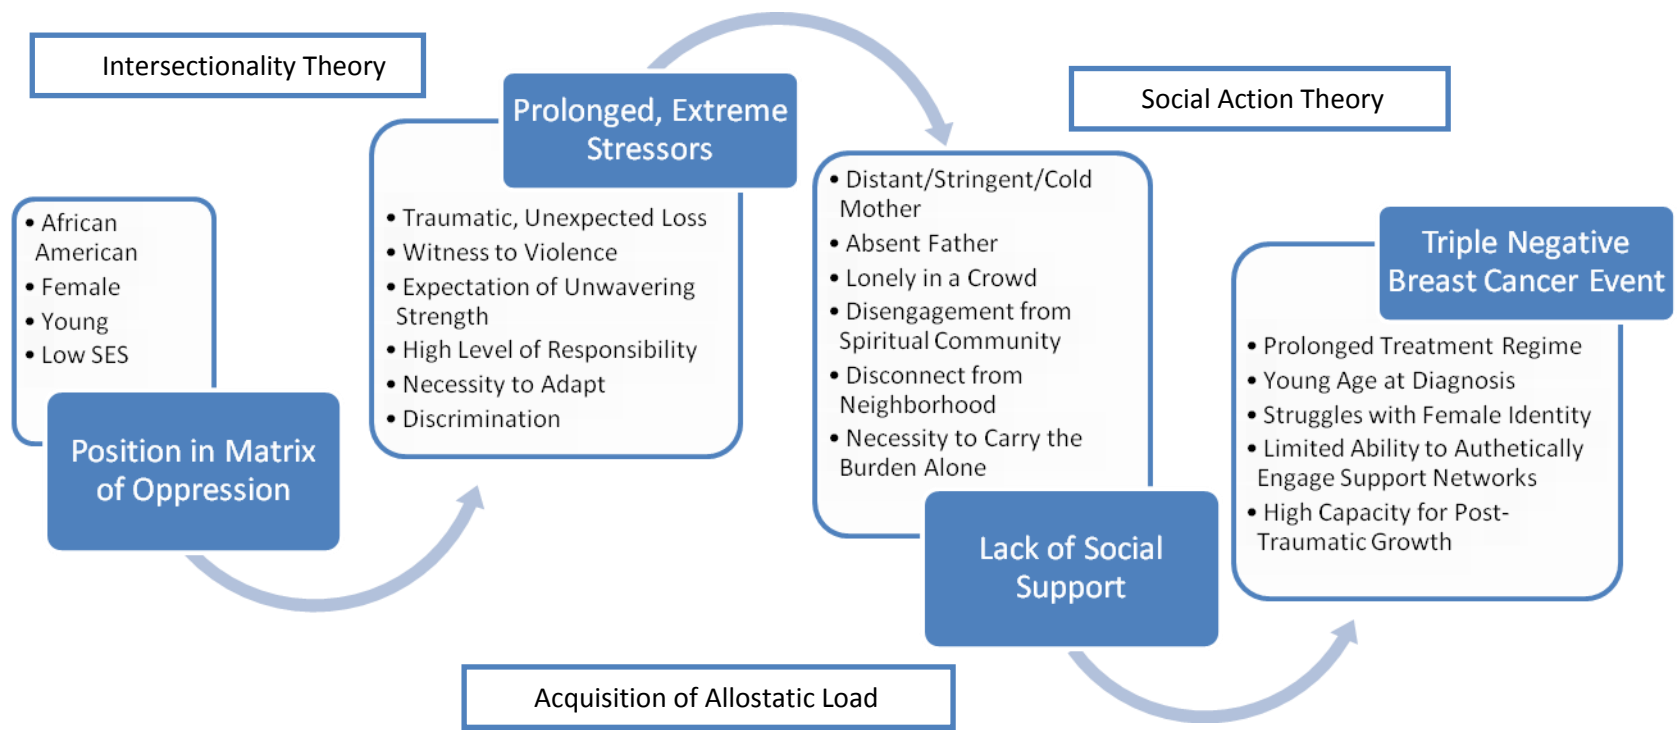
Intersectionality Theory

- African American
- Female
- Young
- Low SES

Position in Matrix of Oppression

Prolonged, Extreme Stressors

- Traumatic, Unexpected Loss
- Witness to Violence
- Expectation of Unwavering Strength
- High Level of Responsibility
- Necessity to Adapt
- Discrimination

Acquisition of Allostatic Load

Social Action Theory

- Distant/Stringent/Cold Mother
- Absent Father
- Lonely in a Crowd
- Disengagement from Spiritual Community
- Disconnect from Neighborhood
- Necessity to Carry the Burden Alone

Lack of Social Support

Triple Negative Breast Cancer Event

- Prolonged Treatment Regime
- Young Age at Diagnosis
- Struggles with Female Identity
- Limited Ability to Authetically Engage Support Networks
- High Capacity for Post-Traumatic Growth